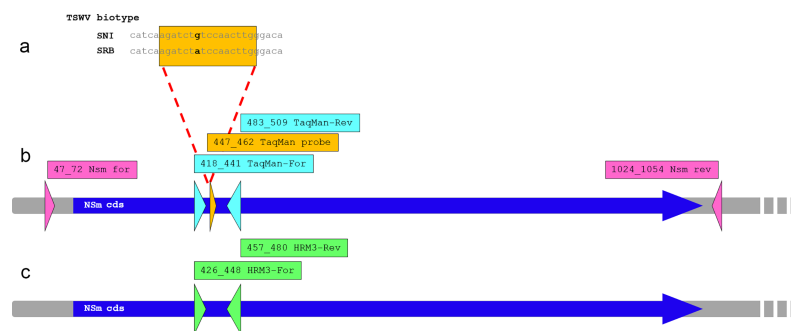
TSWV biotype

a

SNI catcaagatctgtccaacttggacaca

SRB catcaagatctatccaacttggacaca

483_509 TaqMan-Rev

447_462 TaqMan probe

b

418_441 TaqMan-For

47_72 Nsm for

1024_1054 Nsm rev

NSm cds

457_480 HRM3-Rev

c

426_448 HRM3-For

NSm cds